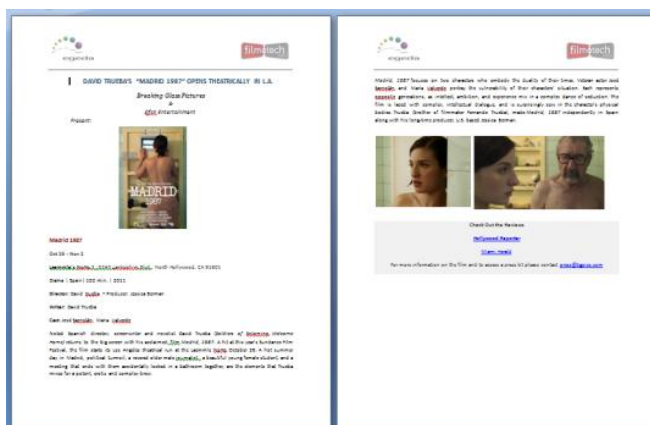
expedia

filmotech

DAVID TRUEBA'S "MADRID 1987" OPENS THEATRICALLY IN L.A.

Breaking Glass Pictures
&
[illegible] Entertainment

Present:

MADRID
1987

Madrid 1987

Oct 26 – Nov 1

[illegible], North Hollywood, CA 91601

Drama | Spain | 105 min. | 2011

Director: David Trueba * Producer: Jessica Bomen

Writer: David Trueba

Cast: José Sacristán, María Valverde

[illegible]

expedia

filmotech

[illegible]

Check Out the Reviews

Hollywood Reporter

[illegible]

For more information on the film and to access a press kit please contact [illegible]